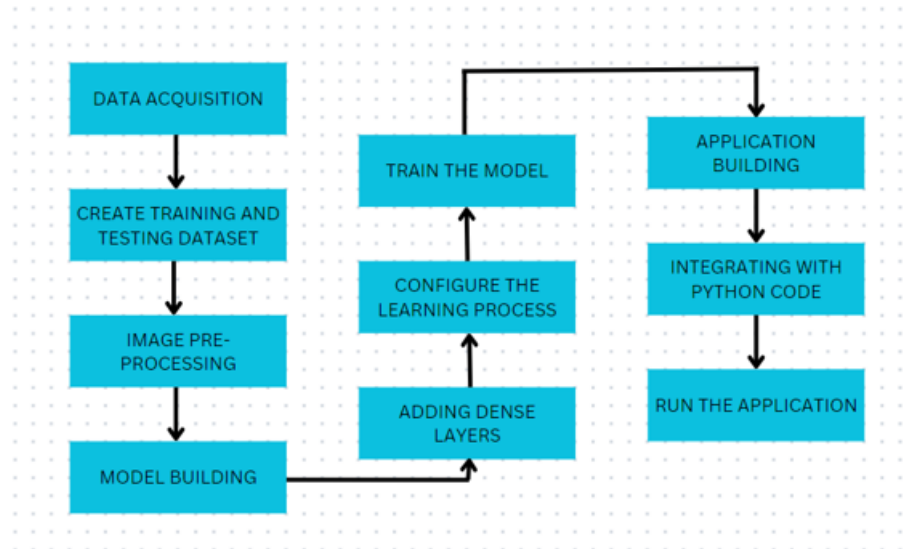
DATA ACQUISITION

CREATE TRAINING AND TESTING DATASET

IMAGE PRE-PROCESSING

MODEL BUILDING

ADDING DENSE LAYERS

CONFIGURE THE LEARNING PROCESS

TRAIN THE MODEL

APPLICATION BUILDING

INTEGRATING WITH PYTHON CODE

RUN THE APPLICATION